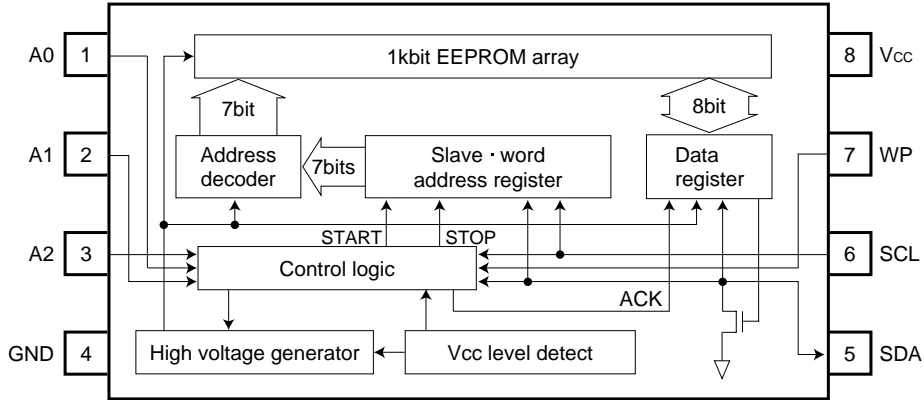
A0 1
A1 2
A2 3
GND 4
8 Vcc
7 WP
6 SCL
5 SDA

1kbit EEPROM array

7bit

8bit

Address decoder

7bits

Slave・word address register

Data register

START

STOP

Control logic

ACK

High voltage generator

Vcc level detect